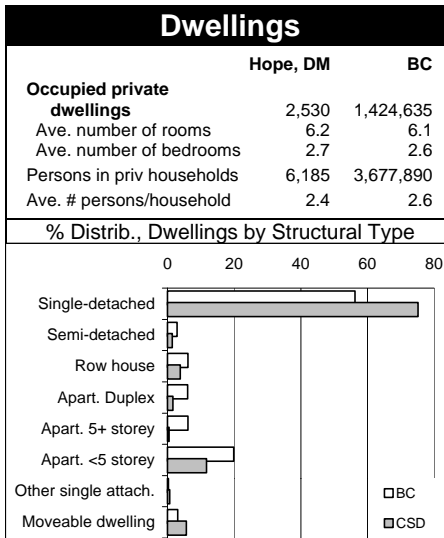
Dwellings

| | Hope, DM | BC |
|---|---|---|
| Occupied private dwellings | 2,530 | 1,424,635 |
| Ave. number of rooms | 6.2 | 6.1 |
| Ave. number of bedrooms | 2.7 | 2.6 |
| Persons in priv households | 6,185 | 3,677,890 |
| Ave. # persons/household | 2.4 | 2.6 |

% Distrib., Dwellings by Structural Type

0
20
40
60
80

Single-detached
Semi-detached
Row house
Apart. Duplex
Apart. 5+ storey
Apart. <5 storey
Other single attach.
Moveable dwelling

BC
CSD